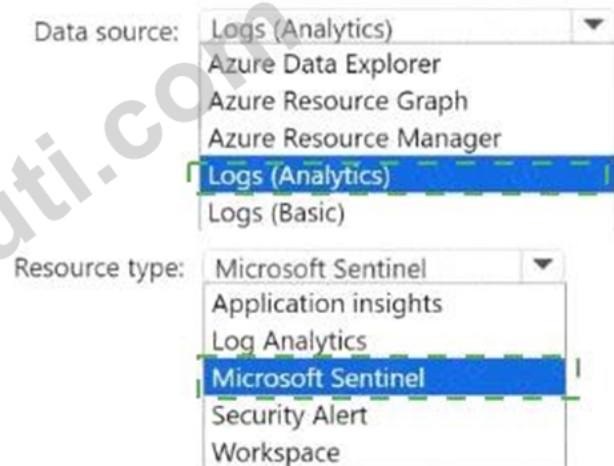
Data source: Logs (Analytics)

Azure Data Explorer
Azure Resource Graph
Azure Resource Manager
Logs (Analytics)
Logs (Basic)

Resource type: Microsoft Sentinel

Application insights
Log Analytics
Microsoft Sentinel
Security Alert
Workspace

uti.com